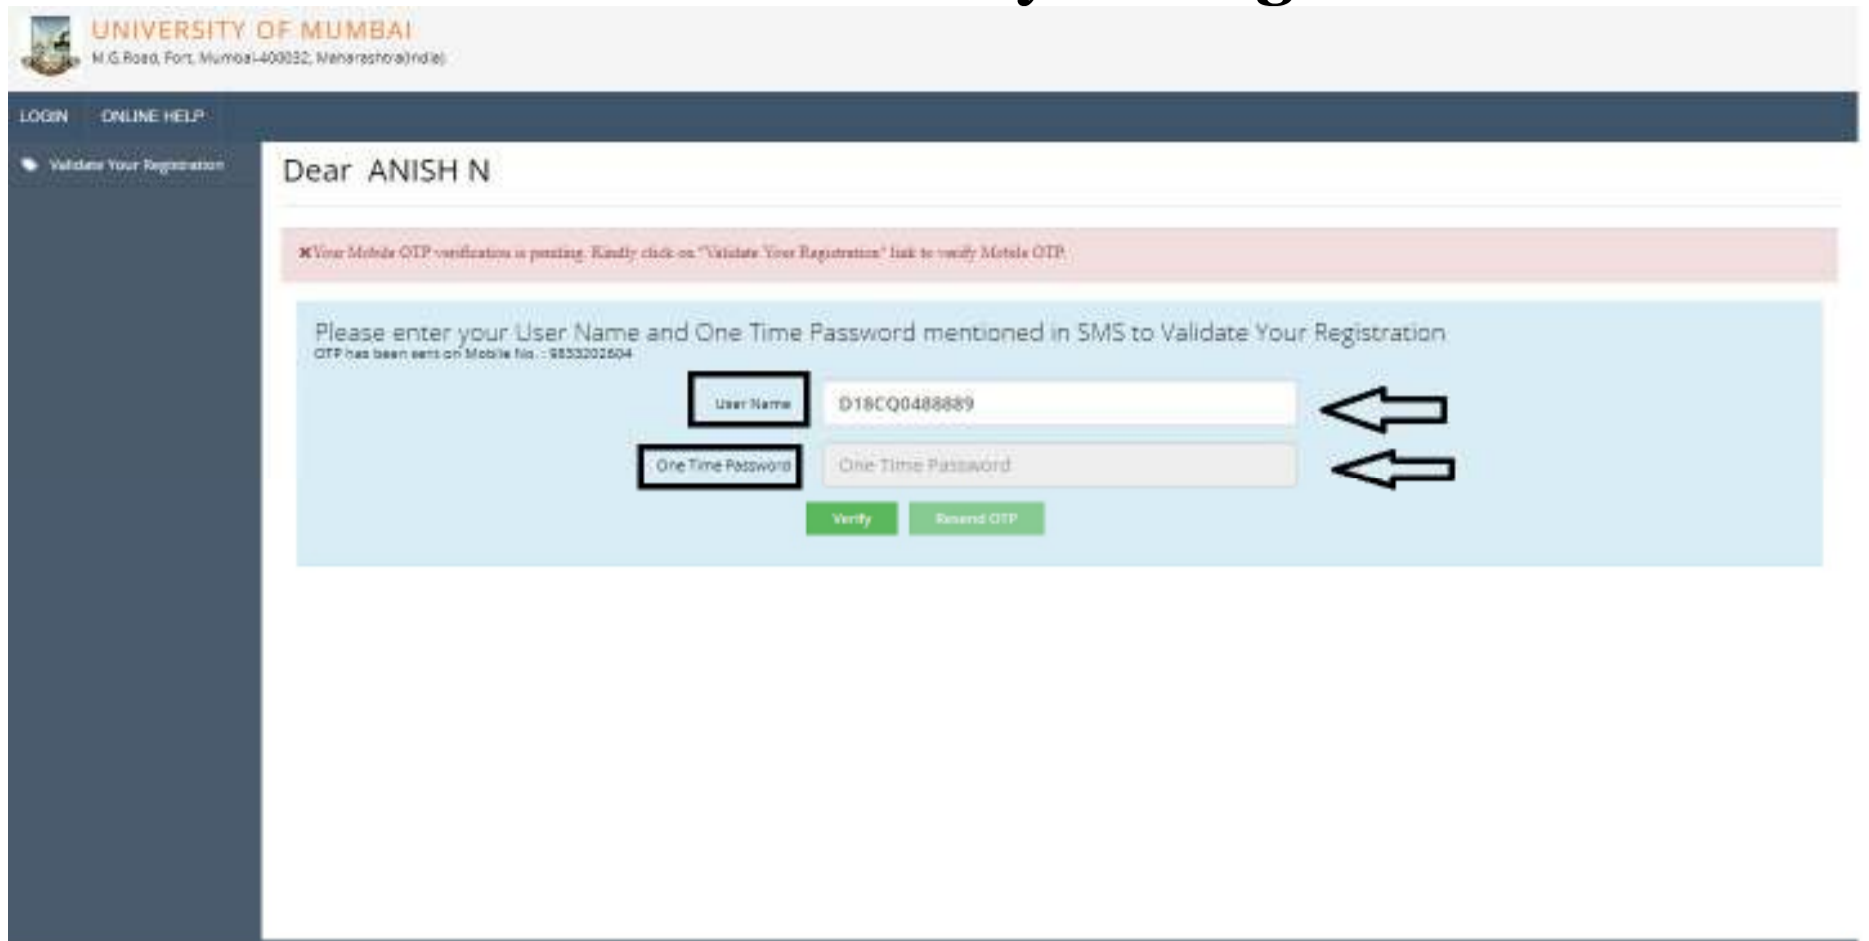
UNIVERSITY OF MUMBAI
M.G.Road, Fort, Mumbai-400032, Maharashtra(India)

LOGIN ONLINE HELP

Validate Your Registration

Dear ANISH N

Your Mobile OTP verification is pending. Kindly click on "Validate Your Registration" link to verify Mobile OTP.

Please enter your User Name and One Time Password mentioned in SMS to Validate Your Registration
OTP has been sent on Mobile No. : 9833202604

User Name D18CQ0488889

One Time Password One Time Password

Verify Resend OTP